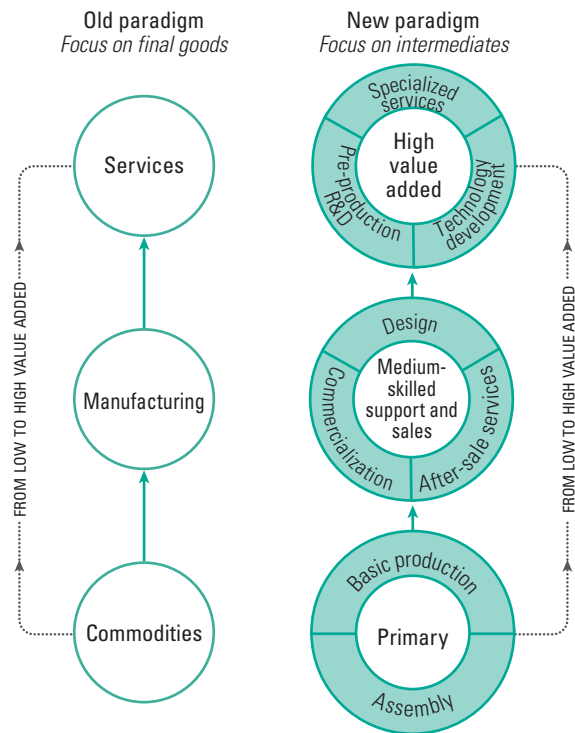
Old paradigm
*Focus on final goods*

Services

Manufacturing

Commodities

FROM LOW TO HIGH VALUE ADDED

New paradigm
*Focus on intermediates*

Specialized services

Pre-production R&D

High value added

Technology development

Design

Commercialization

Medium-skilled support and sales

After-sale services

Basic production

Primary

Assembly

FROM LOW TO HIGH VALUE ADDED